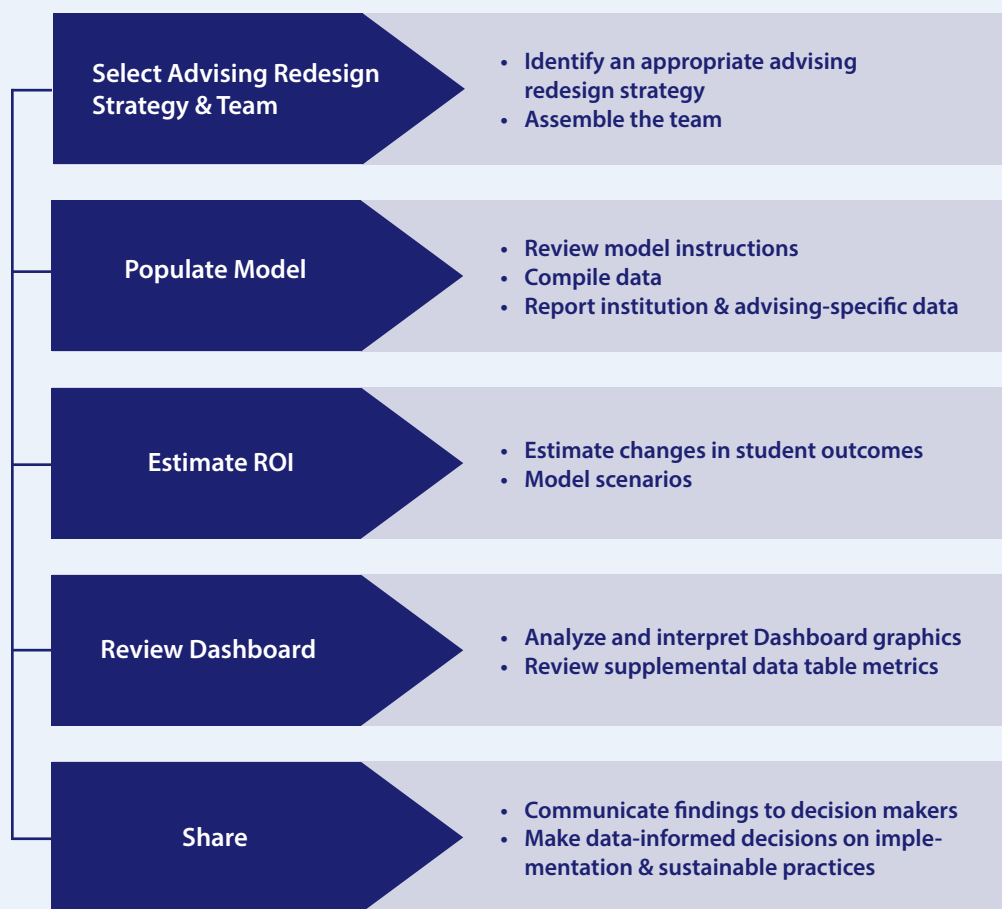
Select Advising Redesign Strategy & Team

- Identify an appropriate advising redesign strategy
- Assemble the team

Populate Model

- Review model instructions
- Compile data
- Report institution & advising-specific data

Estimate ROI

- Estimate changes in student outcomes
- Model scenarios

Review Dashboard

- Analyze and interpret Dashboard graphics
- Review supplemental data table metrics

Share

- Communicate findings to decision makers
- Make data-informed decisions on implementation & sustainable practices